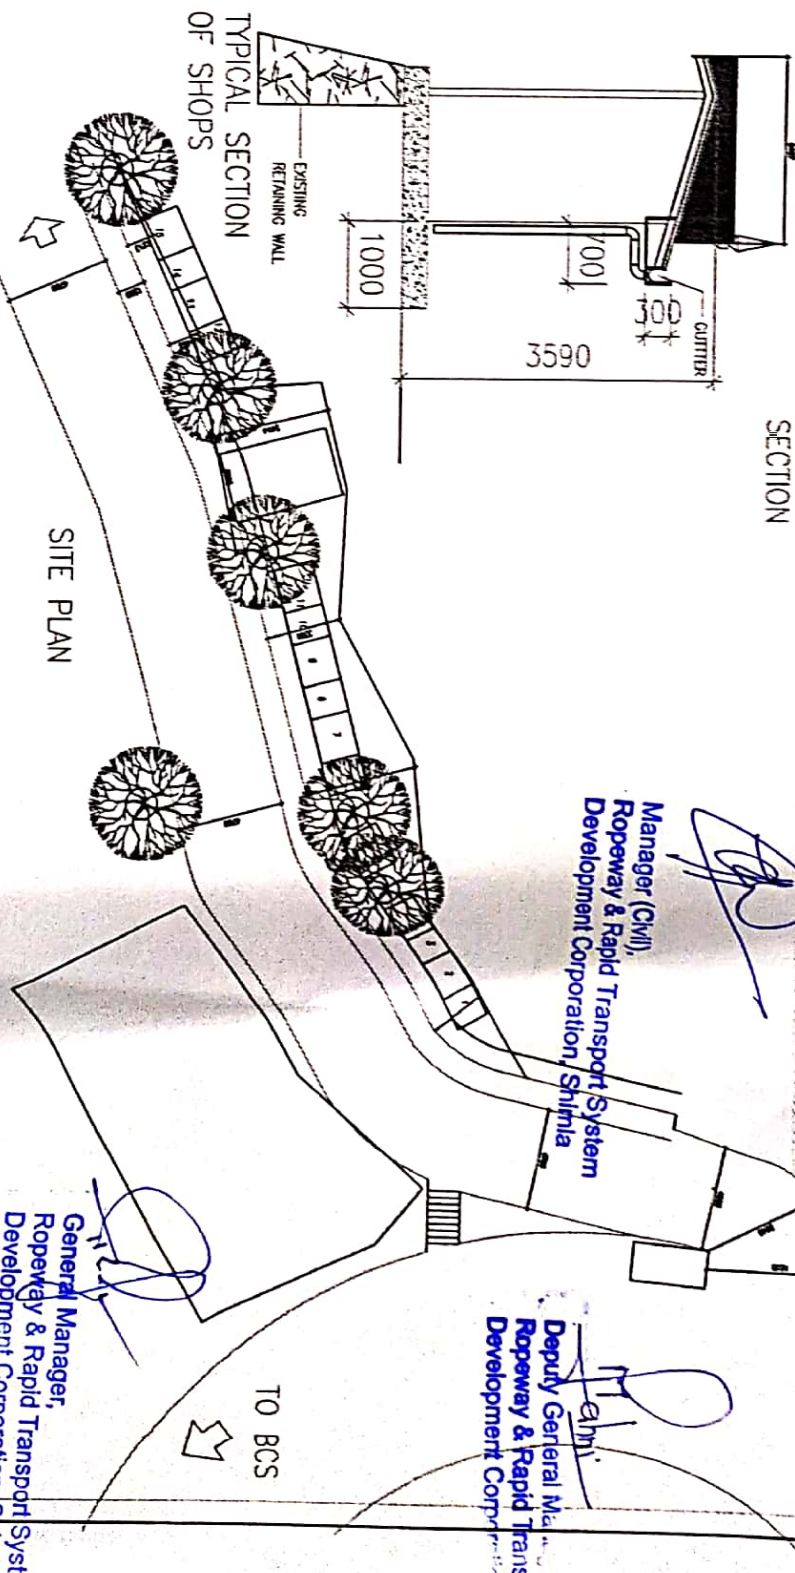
SECTION

GUTTER

300

700

3590

1000

EXISTING RETAINING WALL

TYPICAL SECTION OF SHOPS

SITE PLAN

TO BCS

Manager (Civil),
Ropeway & Rapid Transport System
Development Corporation, Shimla

Deputy General Ma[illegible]
Ropeway & Rapid Trans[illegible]
Development Corp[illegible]

General Manager,
Ropeway & Rapid Transport Syst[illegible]
Development Corp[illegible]